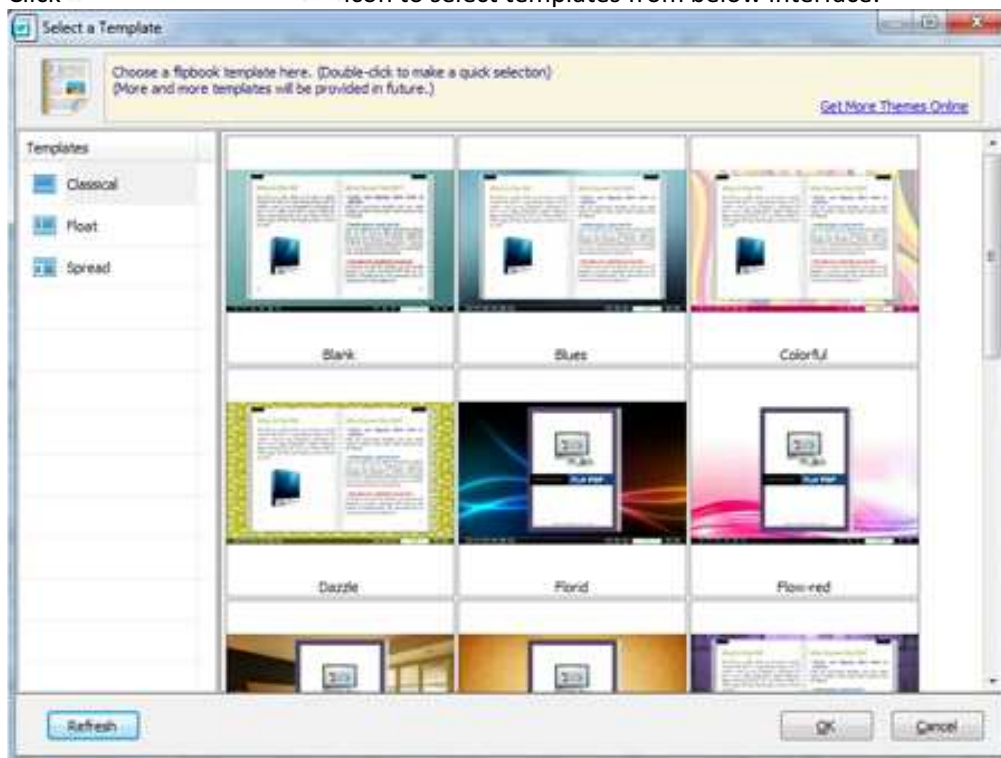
Click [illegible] icon to select templates from below interface:

Select a Template

Choose a flipbook template here. (Double-click to make a quick selection)
(More and more templates will be provided in future.)

Get More Themes Online

Templates

Classical

Float

Spread

Blank

Blues

Colorful

Dazzle

Florid

Flow-red

Refresh

OK

Cancel